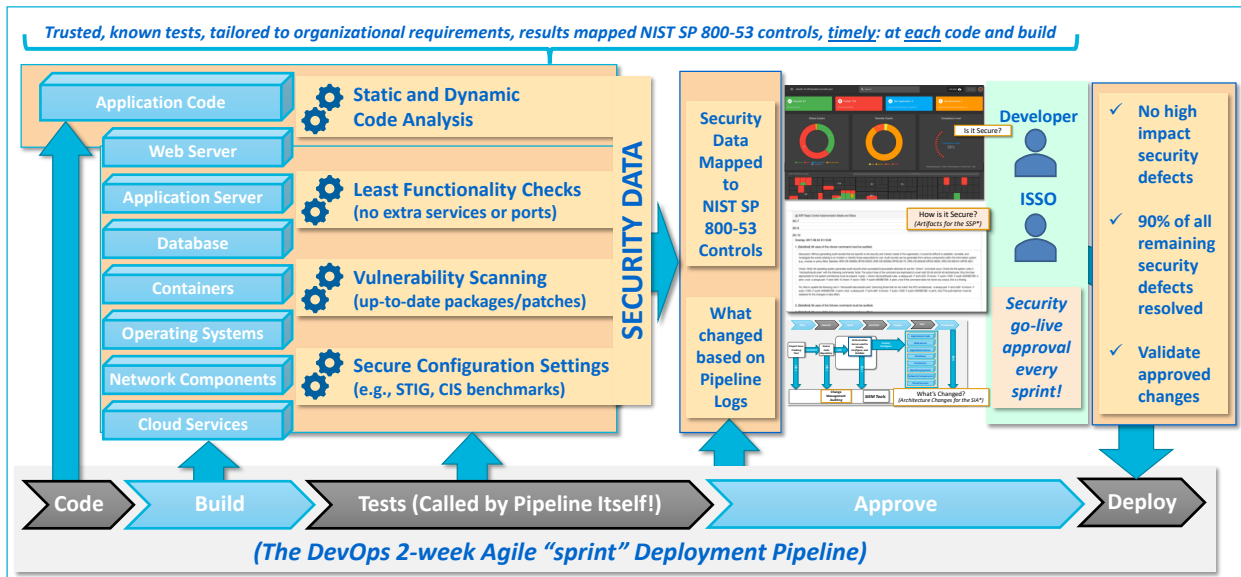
Trusted, known tests, tailored to organizational requirements, results mapped NIST SP 800-53 controls, timely: at each code and build

Application Code

Web Server

Application Server

Database

Containers

Operating Systems

Network Components

Cloud Services

Static and Dynamic Code Analysis

Least Functionality Checks (no extra services or ports)

Vulnerability Scanning (up-to-date packages/patches)

Secure Configuration Settings (e.g., STIG, CIS benchmarks)

SECURITY DATA

Security Data Mapped to NIST SP 800-53 Controls

What changed based on Pipeline Logs

Is it Secure?

How is it Secure? (Artifacts for the SSP*)

What's Changed? (Architecture Changes for the SIA*)

Developer

ISSO

Security go-live approval every sprint!

✓ No high impact security defects

✓ 90% of all remaining security defects resolved

✓ Validate approved changes

Code

Build

Tests (Called by Pipeline Itself!)

Approve

Deploy

(The DevOps 2-week Agile "sprint" Deployment Pipeline)